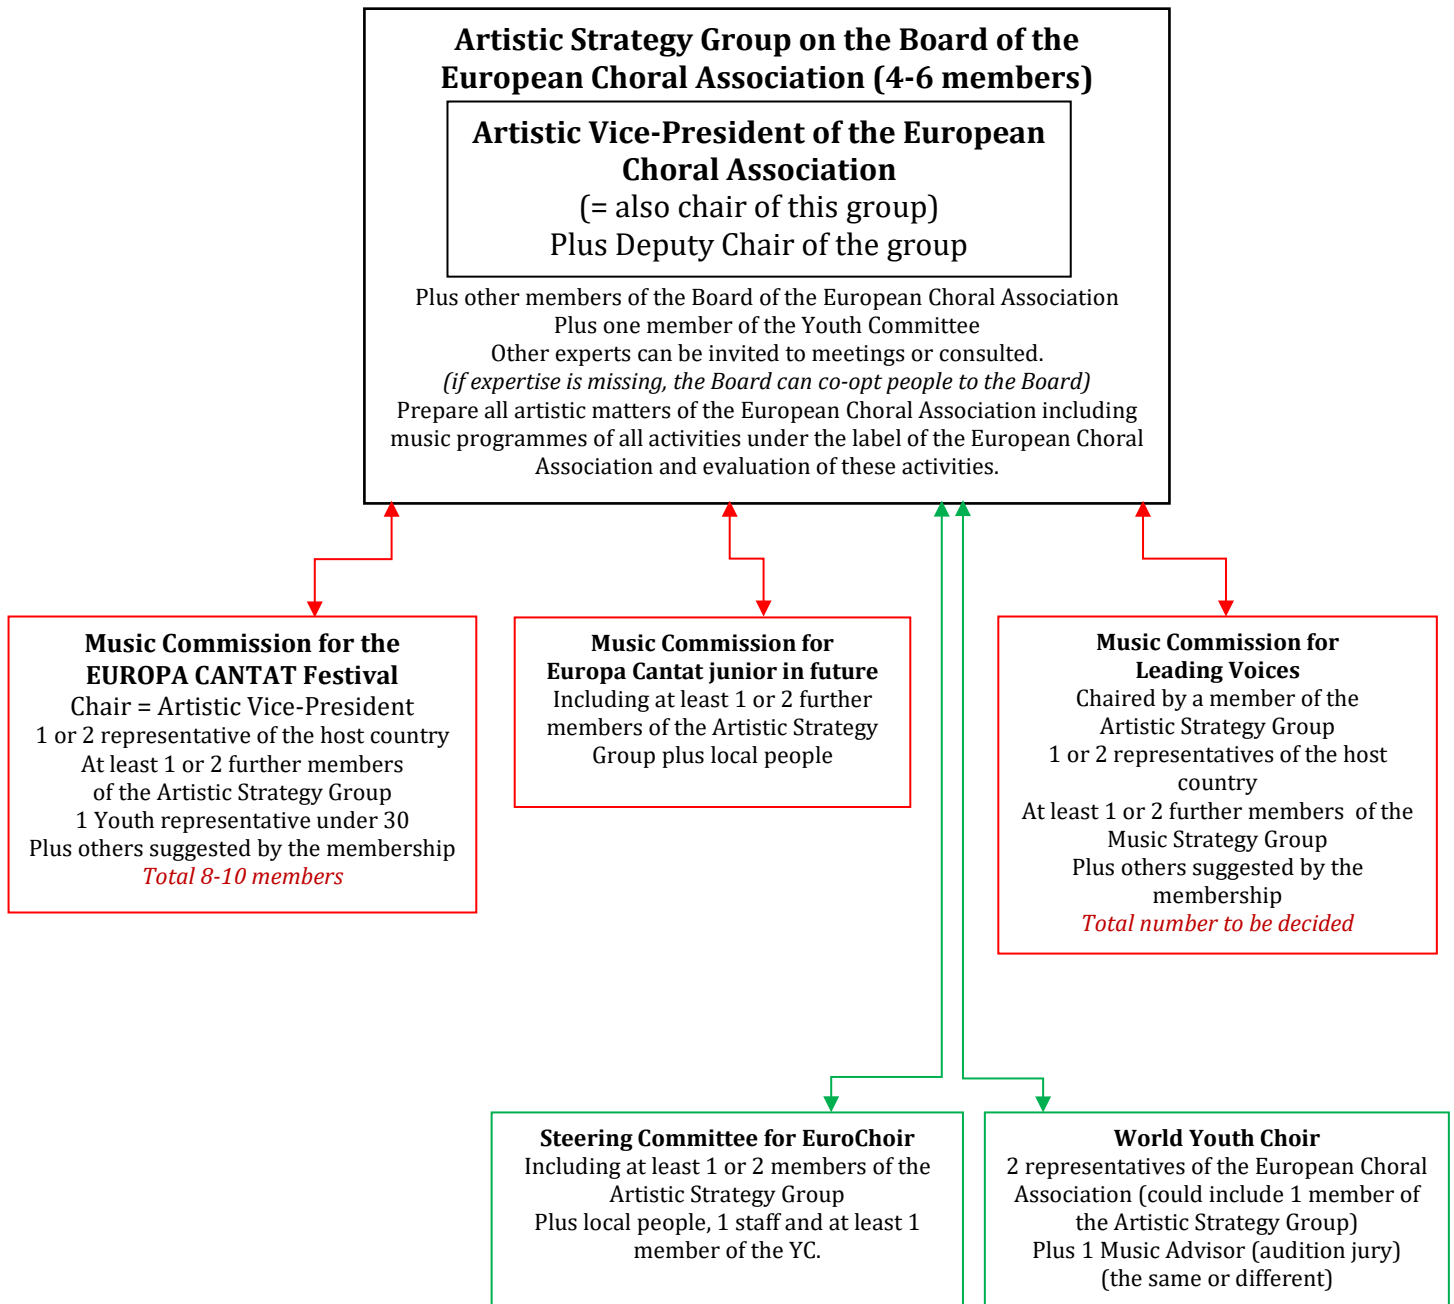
Artistic Strategy Group on the Board of the European Choral Association (4-6 members)

Artistic Vice-President of the European Choral Association
(= also chair of this group)
Plus Deputy Chair of the group

Plus other members of the Board of the European Choral Association
Plus one member of the Youth Committee
Other experts can be invited to meetings or consulted.
(if expertise is missing, the Board can co-opt people to the Board)
Prepare all artistic matters of the European Choral Association including music programmes of all activities under the label of the European Choral Association and evaluation of these activities.

Music Commission for the EUROPA CANTAT Festival
Chair = Artistic Vice-President
1 or 2 representative of the host country
At least 1 or 2 further members of the Artistic Strategy Group
1 Youth representative under 30
Plus others suggested by the membership
Total 8-10 members

Music Commission for Europa Cantat junior in future
Including at least 1 or 2 further members of the Artistic Strategy Group plus local people

Music Commission for Leading Voices
Chaired by a member of the Artistic Strategy Group
1 or 2 representatives of the host country
At least 1 or 2 further members of the Music Strategy Group
Plus others suggested by the membership
Total number to be decided

Steering Committee for EuroChoir
Including at least 1 or 2 members of the Artistic Strategy Group
Plus local people, 1 staff and at least 1 member of the YC.

World Youth Choir
2 representatives of the European Choral Association (could include 1 member of the Artistic Strategy Group)
Plus 1 Music Advisor (audition jury)
(the same or different)